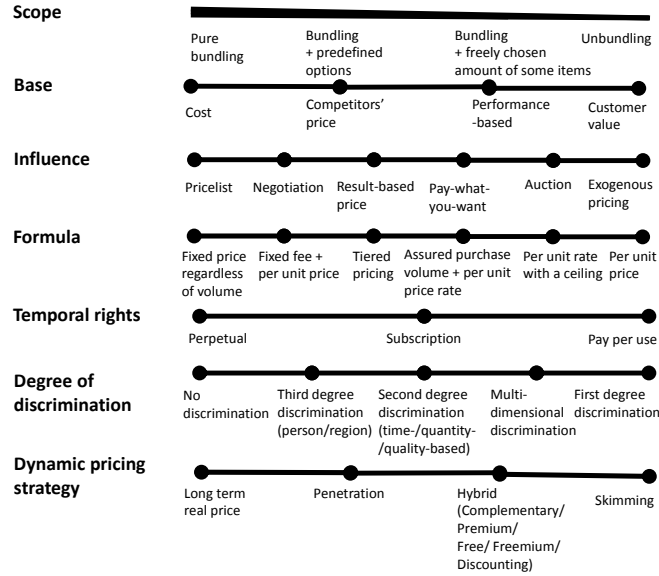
Scope

Pure bundling

Bundling + predefined options

Bundling + freely chosen amount of some items

Unbundling

Base

Cost

Competitors' price

Performance -based

Customer value

Influence

Pricelist

Negotiation

Result-based price

Pay-what-you-want

Auction

Exogenous pricing

Formula

Fixed price regardless of volume

Fixed fee + per unit price

Tiered pricing

Assured purchase volume + per unit price rate

Per unit rate with a ceiling

Per unit price

Temporal rights

Perpetual

Subscription

Pay per use

Degree of discrimination

No discrimination

Third degree discrimination (person/region)

Second degree discrimination (time-/quantity-/quality-based)

Multi-dimensional discrimination

First degree discrimination

Dynamic pricing strategy

Long term real price

Penetration

Hybrid (Complementary/ Premium/ Free/ Freemium/ Discounting)

Skimming